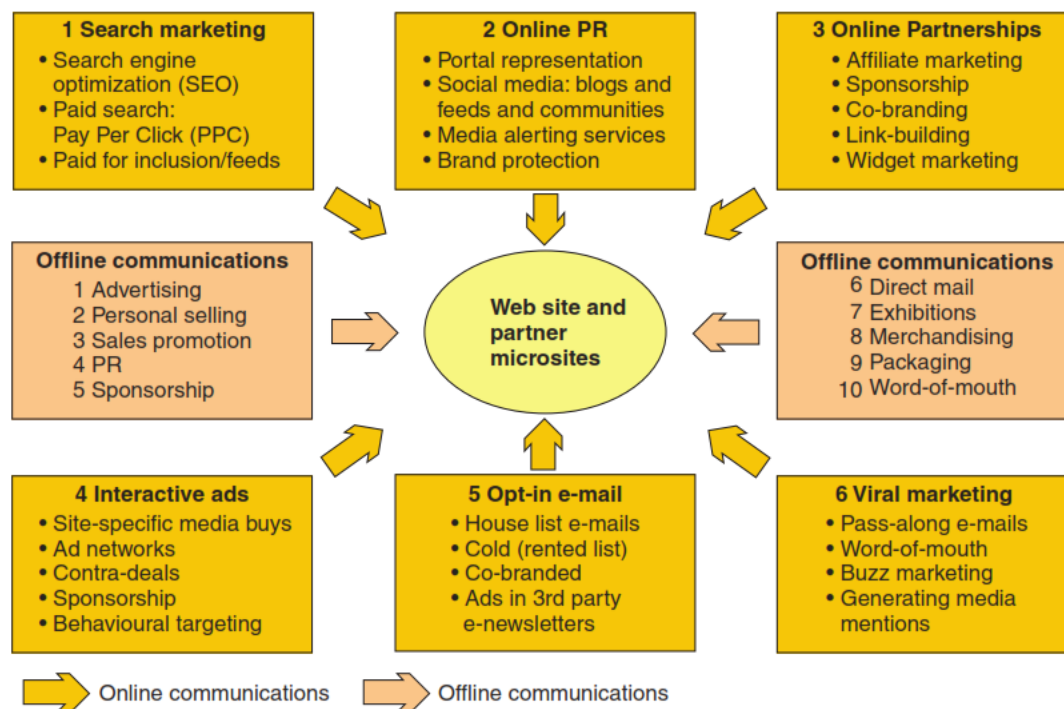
1 Search marketing
- Search engine optimization (SEO)
- Paid search: Pay Per Click (PPC)
- Paid for inclusion/feeds

2 Online PR
- Portal representation
- Social media: blogs and feeds and communities
- Media alerting services
- Brand protection

3 Online Partnerships
- Affiliate marketing
- Sponsorship
- Co-branding
- Link-building
- Widget marketing

Offline communications
1 Advertising
2 Personal selling
3 Sales promotion
4 PR
5 Sponsorship

Web site and partner microsites

Offline communications
6 Direct mail
7 Exhibitions
8 Merchandising
9 Packaging
10 Word-of-mouth

4 Interactive ads
- Site-specific media buys
- Ad networks
- Contra-deals
- Sponsorship
- Behavioural targeting

5 Opt-in e-mail
- House list e-mails
- Cold (rented list)
- Co-branded
- Ads in 3rd party e-newsletters

6 Viral marketing
- Pass-along e-mails
- Word-of-mouth
- Buzz marketing
- Generating media mentions

Online communications
Offline communications